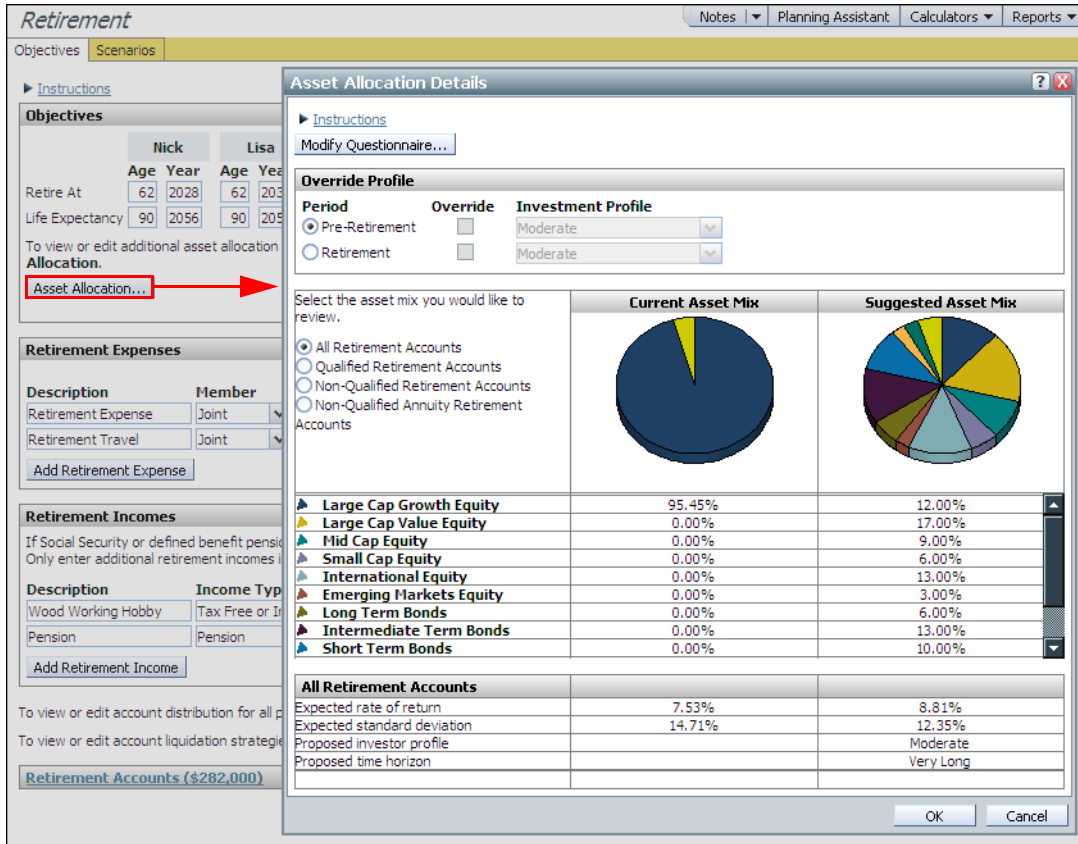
Retirement

Notes | Planning Assistant | Calculators | Reports

Objectives | Scenarios

Instructions

Objectives

| | Nick | | Lisa | |
|---|---|---|---|---|
| | Age | Year | Age | Yea |
| Retire At | 62 | 2028 | 62 | 203 |
| Life Expectancy | 90 | 2056 | 90 | 205 |

To view or edit additional asset allocation
Allocation.

Asset Allocation...

Retirement Expenses

| Description | Member |
|---|---|
| Retirement Expense | Joint |
| Retirement Travel | Joint |

Add Retirement Expense

Retirement Incomes

If Social Security or defined benefit pensi
Only enter additional retirement incomes i

| Description | Income Typ |
|---|---|
| Wood Working Hobby | Tax Free or I |
| Pension | Pension |

Add Retirement Income

To view or edit account distribution for all p

To view or edit account liquidation strategi

Retirement Accounts ($282,000)

Asset Allocation Details

Instructions

Modify Questionnaire...

Override Profile

| Period | Override | Investment Profile |
|---|---|---|
| Pre-Retirement | | Moderate |
| Retirement | | Moderate |

Select the asset mix you would like to review.

All Retirement Accounts
Qualified Retirement Accounts
Non-Qualified Retirement Accounts
Non-Qualified Annuity Retirement Accounts

| | Current Asset Mix | Suggested Asset Mix |
|---|---|---|
| Large Cap Growth Equity | 95.45% | 12.00% |
| Large Cap Value Equity | 0.00% | 17.00% |
| Mid Cap Equity | 0.00% | 9.00% |
| Small Cap Equity | 0.00% | 6.00% |
| International Equity | 0.00% | 13.00% |
| Emerging Markets Equity | 0.00% | 3.00% |
| Long Term Bonds | 0.00% | 6.00% |
| Intermediate Term Bonds | 0.00% | 13.00% |
| Short Term Bonds | 0.00% | 10.00% |

| All Retirement Accounts | | |
|---|---|---|
| Expected rate of return | 7.53% | 8.81% |
| Expected standard deviation | 14.71% | 12.35% |
| Proposed investor profile | | Moderate |
| Proposed time horizon | | Very Long |

OK | Cancel